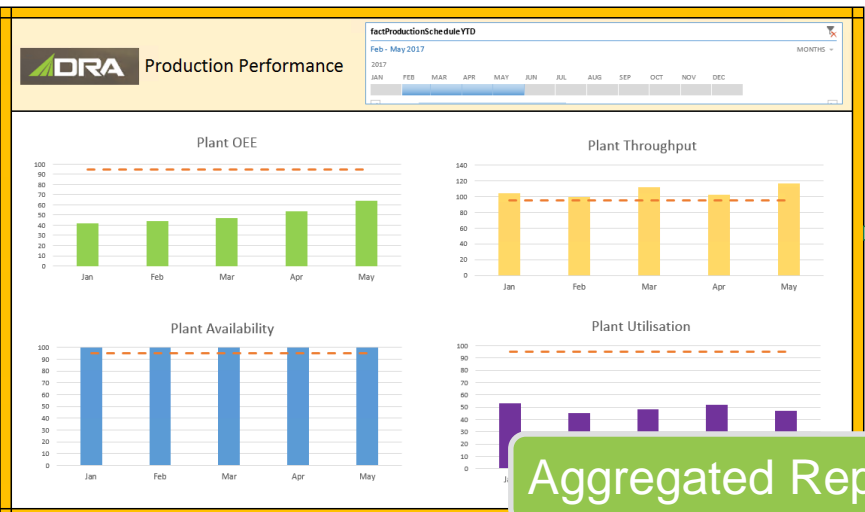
DRA

Production Performance

factProductionScheduleYTD

Feb - May 2017

MONTHS

2017

JAN FEB MAR APR MAY JUN JUL AUG SEP OCT NOV DEC

Plant OEE

100
90
80
70
60
50
40
30
20
10
0

Jan Feb Mar Apr May

Plant Throughput

140
120
100
80
60
40
20
0

Jan Feb Mar Apr May

Plant Availability

100
90
80
70
60
50
40
30
20
10
0

Jan Feb Mar Apr May

Plant Utilisation

100
90
80
70
60
50
40
30
20
10
0

J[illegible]

Aggregated Rep